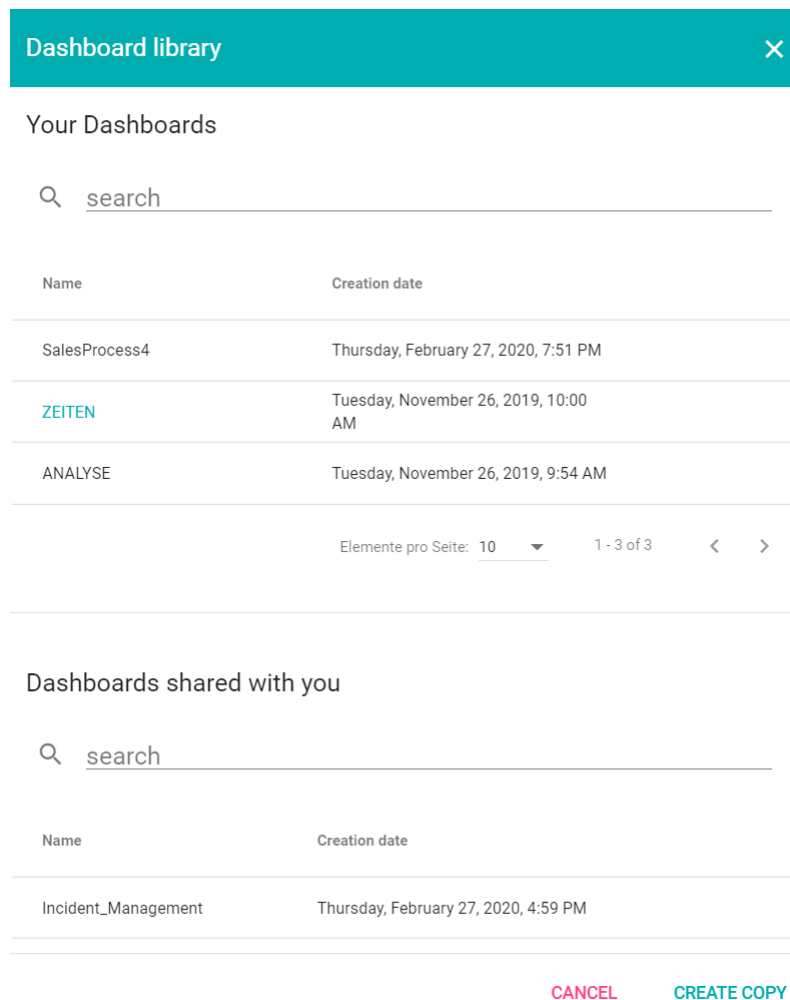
Dashboard library

Your Dashboards

search

| Name | Creation date |
|---|---|
| SalesProcess4 | Thursday, February 27, 2020, 7:51 PM |
| ZEITEN | Tuesday, November 26, 2019, 10:00 AM |
| ANALYSE | Tuesday, November 26, 2019, 9:54 AM |

Elemente pro Seite: 10 1 - 3 of 3

Dashboards shared with you

search

| Name | Creation date |
|---|---|
| Incident_Management | Thursday, February 27, 2020, 4:59 PM |

CANCEL CREATE COPY